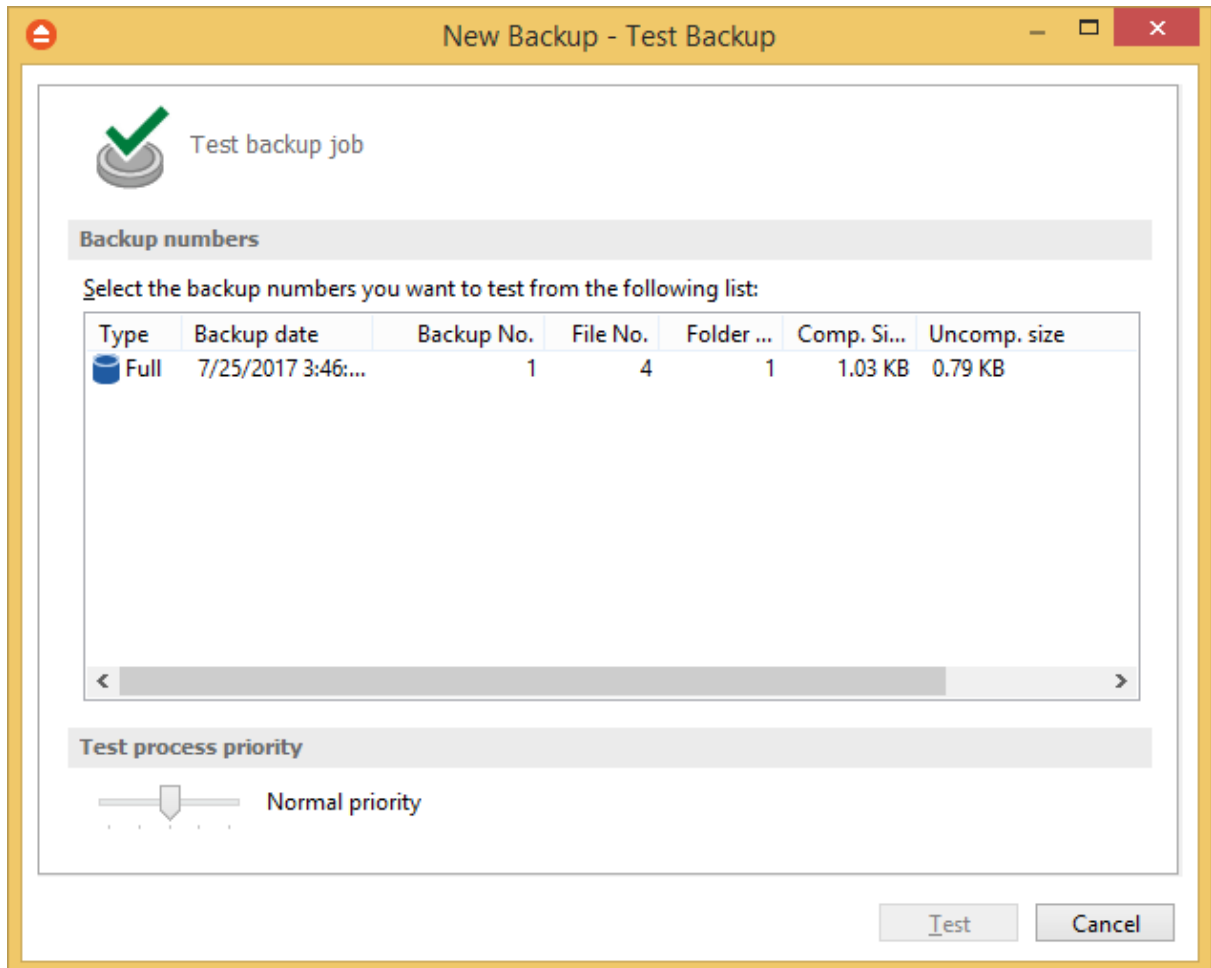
New Backup - Test Backup

Test backup job

Backup numbers

Select the backup numbers you want to test from the following list:

| Type | Backup date | Backup No. | File No. | Folder ... | Comp. Si... | Uncomp. size |
|---|---|---|---|---|---|---|
| Full | 7/25/2017 3:46:... | 1 | 4 | 1 | 1.03 KB | 0.79 KB |

Test process priority

Normal priority

Test
Cancel